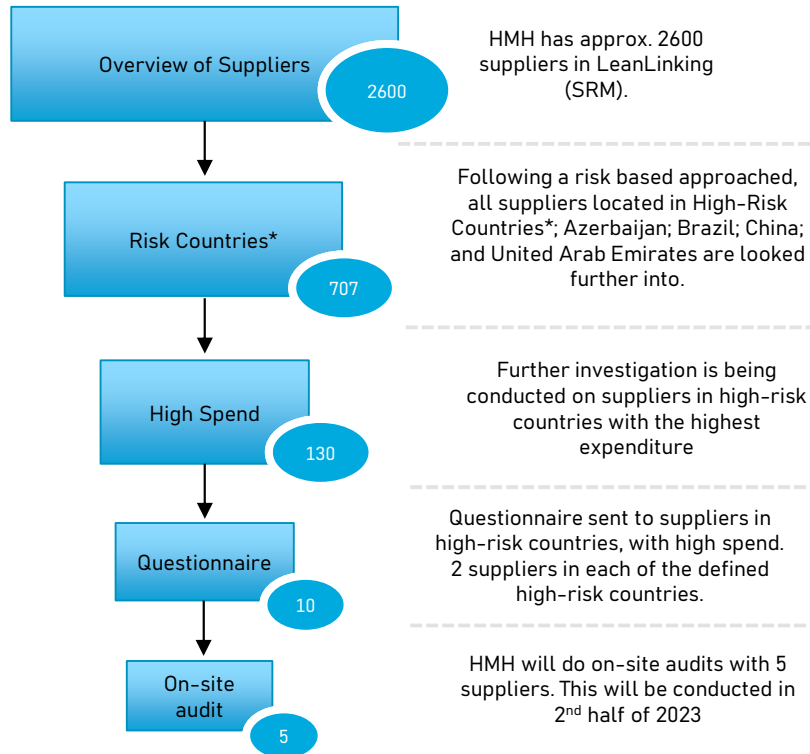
Overview of Suppliers

2600

HMH has approx. 2600 suppliers in LeanLinking (SRM).

Risk Countries*

707

Following a risk based approached, all suppliers located in High-Risk Countries*; Azerbaijan; Brazil; China; and United Arab Emirates are looked further into.

High Spend

130

Further investigation is being conducted on suppliers in high-risk countries with the highest expenditure

Questionnaire

10

Questionnaire sent to suppliers in high-risk countries, with high spend. 2 suppliers in each of the defined high-risk countries.

On-site audit

5

HMH will do on-site audits with 5 suppliers. This will be conducted in 2$^{nd}$ half of 2023